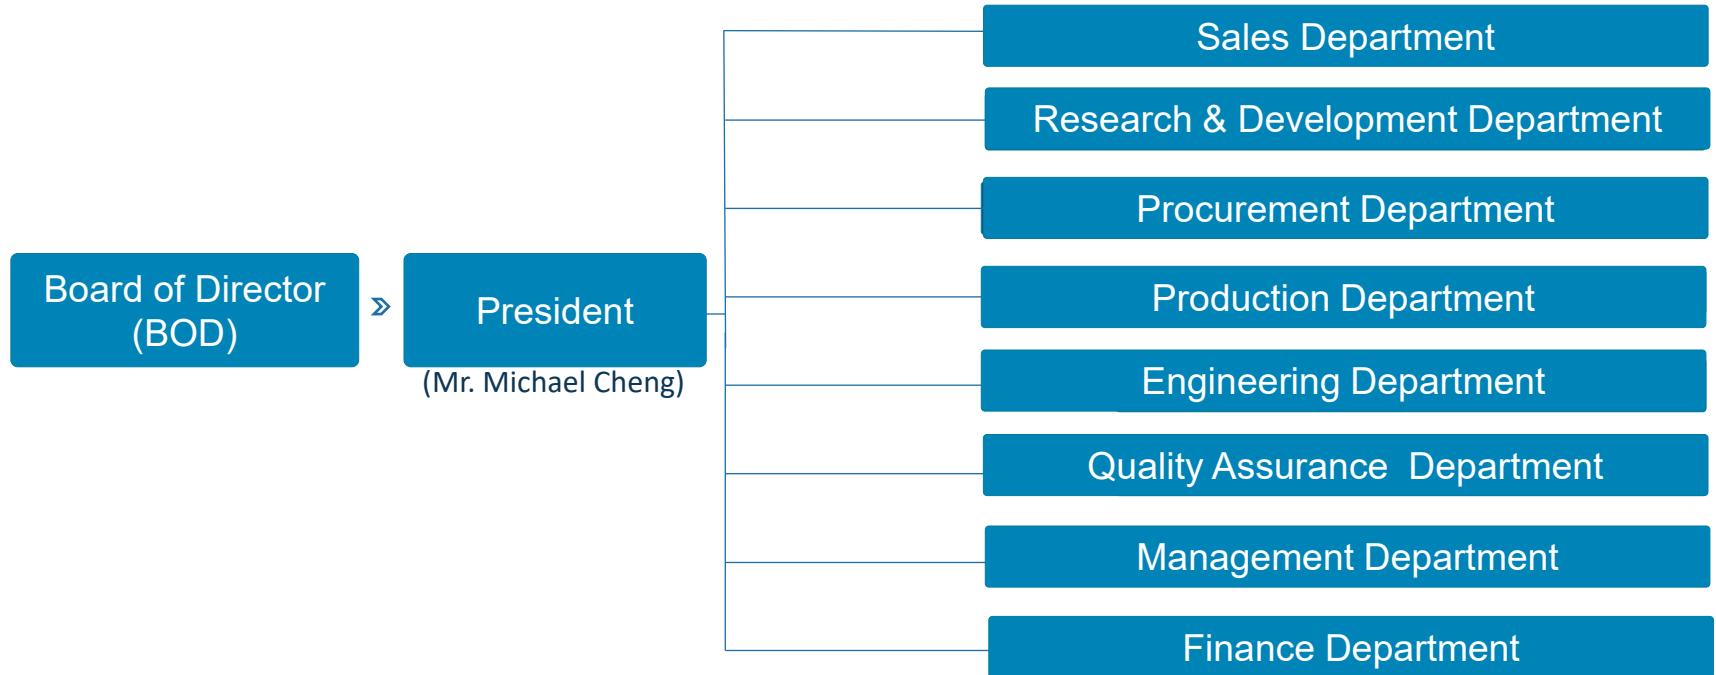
Board of Director (BOD)

President
(Mr. Michael Cheng)

Sales Department
Research & Development Department
Procurement Department
Production Department
Engineering Department
Quality Assurance  Department
Management Department
Finance Department